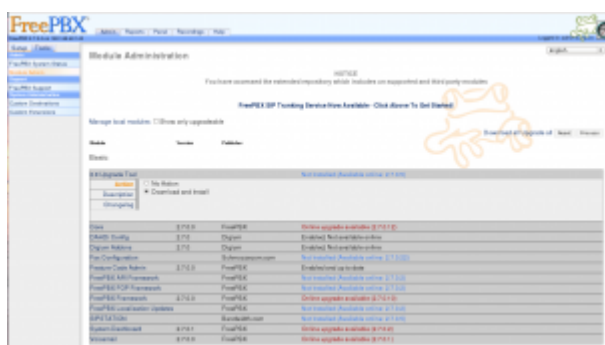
FreePBX

Admin | Reports | Panel | Recordings | Help

English

Setup | Tools

FreePBX System Status
Module Admin
FreePBX Support
Custom Destinations
System Recordings

Module Administration

NOTICE
You have accessed the extended repository which includes un-supported and third party modules

FreePBX SIP Trunking Service Now Available - Click Above To Get Started

Manage local modules  Show only upgradeable

Download all  Upgrade all  Reset  Process

| Module | Version | Publisher | |
|---|---|---|---|
| Basic | | | |
| 2.8 Upgrade Tool | | | Not Installed (Available online: 2.7.0.0) |
| Action | No Action / Download and Install | | |
| Description | | | |
| Changelog | | | |
| Core | 2.7.0.0 | FreePBX | Online upgrade available (2.7.0.2) |
| DAHDi Config | 2.7.0 | Digium | Enabled; Not available online |
| Digium Addons | 2.7.0 | Digium | Enabled; Not available online |
| Fax Configuration | | Schmooze.com | Not Installed (Available online: 2.7.0.2) |
| Feature Code Admin | 2.7.0.0 | FreePBX | Enabled and up to date |
| FreePBX ARI Framework | | FreePBX | Not Installed (Available online: 2.7.0.0) |
| FreePBX FOP Framework | | FreePBX | Not Installed (Available online: 2.7.0.0) |
| FreePBX Framework | 2.7.0.0 | FreePBX | Online upgrade available (2.7.0.1) |
| FreePBX Localization Updates | | FreePBX | Not Installed (Available online: 2.7.0.0) |
| SIPSTATION | | Bandwidth.com | Not Installed (Available online: 2.7.0.0) |
| System Dashboard | 2.7.0.1 | FreePBX | Online upgrade available (2.7.0.2) |
| Voicemail | 2.7.0.0 | FreePBX | Online upgrade available (2.7.0.1) |